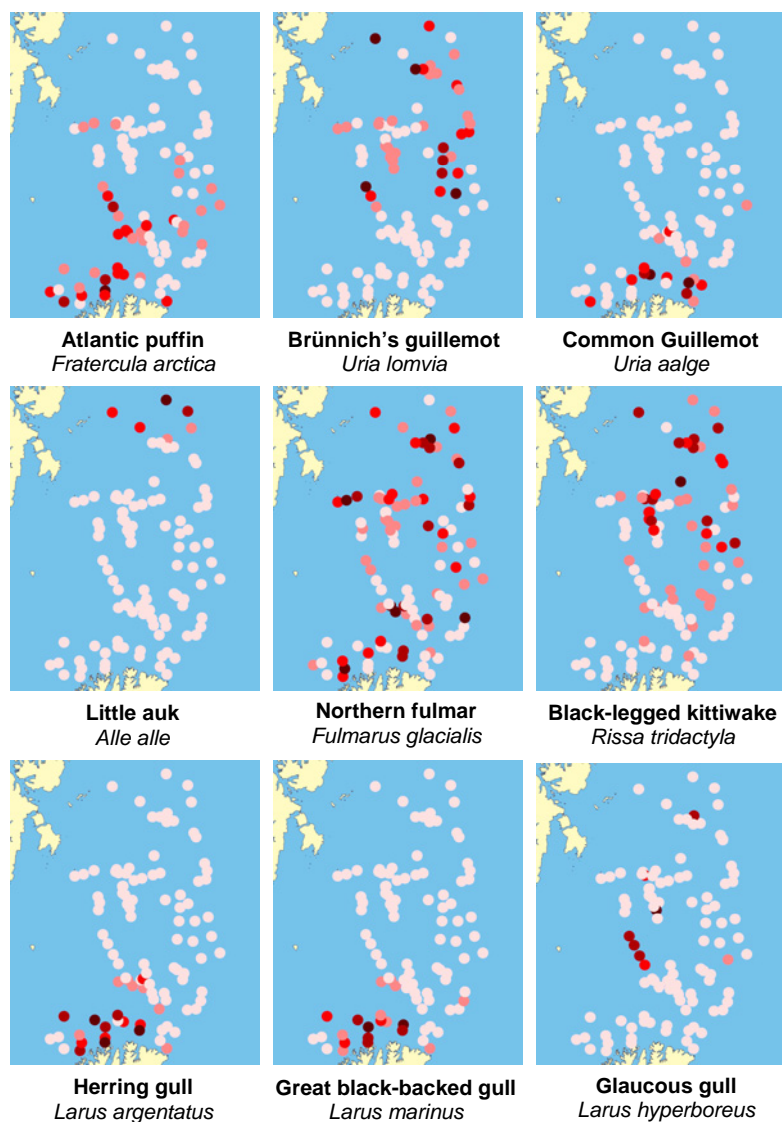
Atlantic puffin
*Fratercula arctica*

Brünnich's guillemot
*Uria lomvia*

Common Guillemot
*Uria aalge*

Little auk
*Alle alle*

Northern fulmar
*Fulmarus glacialis*

Black-legged kittiwake
*Rissa tridactyla*

Herring gull
*Larus argentatus*

Great black-backed gull
*Larus marinus*

Glaucous gull
*Larus hyperboreus*